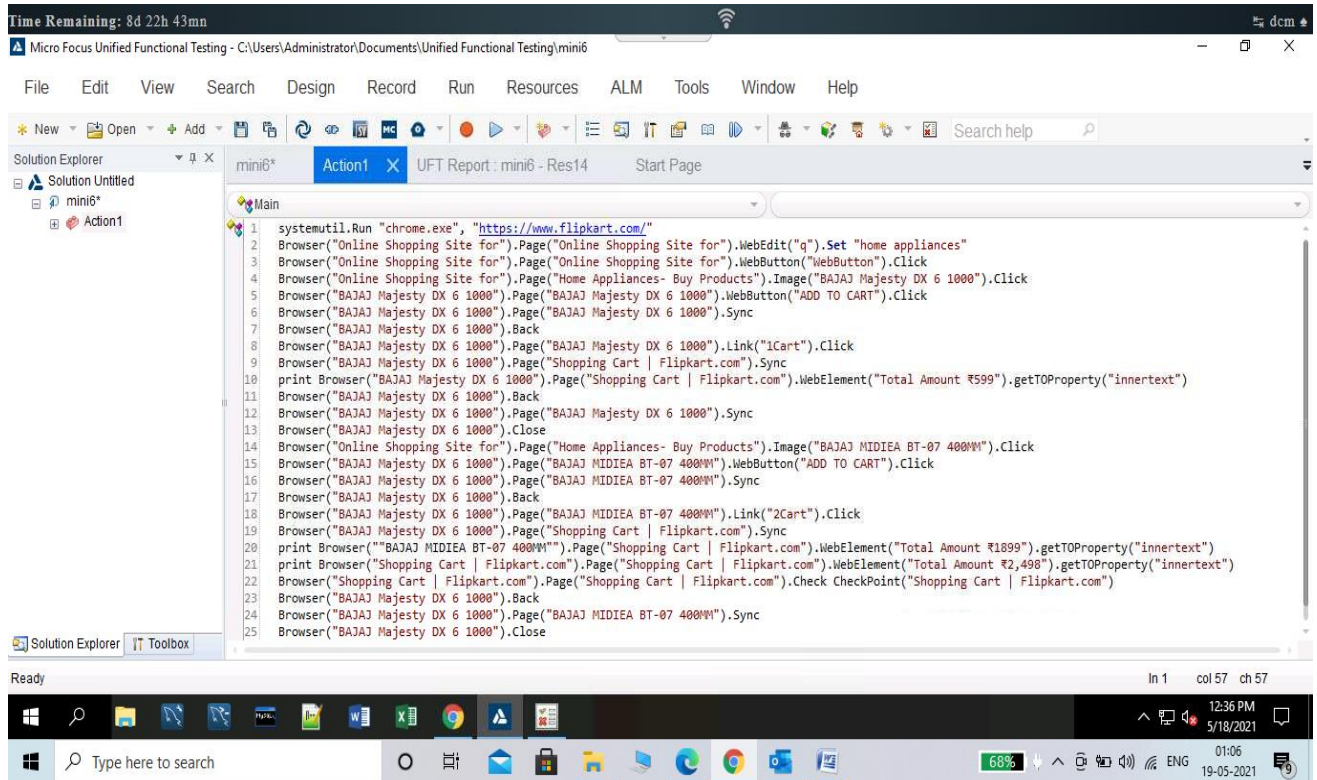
Time Remaining: 8d 22h 43mn
dcm

Micro Focus Unified Functional Testing - C:\Users\Administrator\Documents\Unified Functional Testing\mini6

File Edit View Search Design Record Run Resources ALM Tools Window Help

New Open Add Search help

Solution Explorer
Solution Untitled
mini6*
Action1

mini6* Action1 UFT Report : mini6 - Res14 Start Page

Main

1 systemutil.Run "chrome.exe", "https://www.flipkart.com/"
2 Browser("Online Shopping Site for").Page("Online Shopping Site for").WebEdit("q").Set "home appliances"
3 Browser("Online Shopping Site for").Page("Online Shopping Site for").WebButton("WebButton").Click
4 Browser("Online Shopping Site for").Page("Home Appliances- Buy Products").Image("BAJAJ Majesty DX 6 1000").Click
5 Browser("BAJAJ Majesty DX 6 1000").Page("BAJAJ Majesty DX 6 1000").WebButton("ADD TO CART").Click
6 Browser("BAJAJ Majesty DX 6 1000").Page("BAJAJ Majesty DX 6 1000").Sync
7 Browser("BAJAJ Majesty DX 6 1000").Back
8 Browser("BAJAJ Majesty DX 6 1000").Page("BAJAJ Majesty DX 6 1000").Link("1Cart").Click
9 Browser("BAJAJ Majesty DX 6 1000").Page("Shopping Cart | Flipkart.com").Sync
10 print Browser("BAJAJ Majesty DX 6 1000").Page("Shopping Cart | Flipkart.com").WebElement("Total Amount ₹599").getTOProperty("innertext")
11 Browser("BAJAJ Majesty DX 6 1000").Back
12 Browser("BAJAJ Majesty DX 6 1000").Page("BAJAJ Majesty DX 6 1000").Sync
13 Browser("BAJAJ Majesty DX 6 1000").Close
14 Browser("Online Shopping Site for").Page("Home Appliances- Buy Products").Image("BAJAJ MIDIEA BT-07 400MM").Click
15 Browser("BAJAJ Majesty DX 6 1000").Page("BAJAJ MIDIEA BT-07 400MM").WebButton("ADD TO CART").Click
16 Browser("BAJAJ Majesty DX 6 1000").Page("BAJAJ MIDIEA BT-07 400MM").Sync
17 Browser("BAJAJ Majesty DX 6 1000").Back
18 Browser("BAJAJ Majesty DX 6 1000").Page("BAJAJ MIDIEA BT-07 400MM").Link("2Cart").Click
19 Browser("BAJAJ Majesty DX 6 1000").Page("Shopping Cart | Flipkart.com").Sync
20 print Browser(""BAJAJ MIDIEA BT-07 400MM"").Page("Shopping Cart | Flipkart.com").WebElement("Total Amount ₹1899").getTOProperty("innertext")
21 print Browser("Shopping Cart | Flipkart.com").Page("Shopping Cart | Flipkart.com").WebElement("Total Amount ₹2,498").getTOProperty("innertext")
22 Browser("Shopping Cart | Flipkart.com").Page("Shopping Cart | Flipkart.com").Check CheckPoint("Shopping Cart | Flipkart.com")
23 Browser("BAJAJ Majesty DX 6 1000").Back
24 Browser("BAJAJ Majesty DX 6 1000").Page("BAJAJ MIDIEA BT-07 400MM").Sync
25 Browser("BAJAJ Majesty DX 6 1000").Close

Solution Explorer Toolbox

Ready
ln 1 col 57 ch 57

12:36 PM
5/18/2021

Type here to search
68%
ENG
01:06
19-05-2021